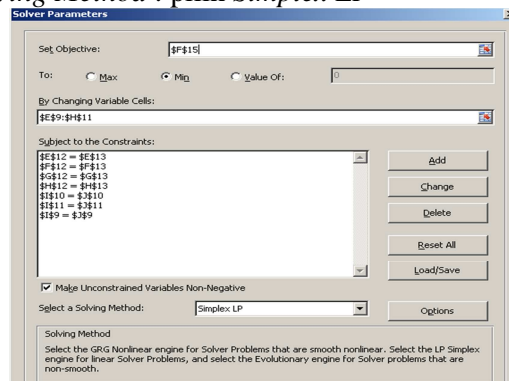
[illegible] Method : pilih Simplex LP

Solver Parameters

Set Objective: $F$15

To: Max Min Value Of: 0

By Changing Variable Cells:

$E$9:$H$11

Subject to the Constraints:

$E$12 = $E$13
$F$12 = $F$13
$G$12 = $G$13
$H$12 = $H$13
$I$10 = $J$10
$I$11 = $J$11
$I$9 = $J$9

Add

Change

Delete

Reset All

Load/Save

Make Unconstrained Variables Non-Negative

Select a Solving Method: Simplex LP

Options

Solving Method

Select the GRG Nonlinear engine for Solver Problems that are smooth nonlinear. Select the LP Simplex engine for linear Solver Problems, and select the Evolutionary engine for Solver problems that are non-smooth.